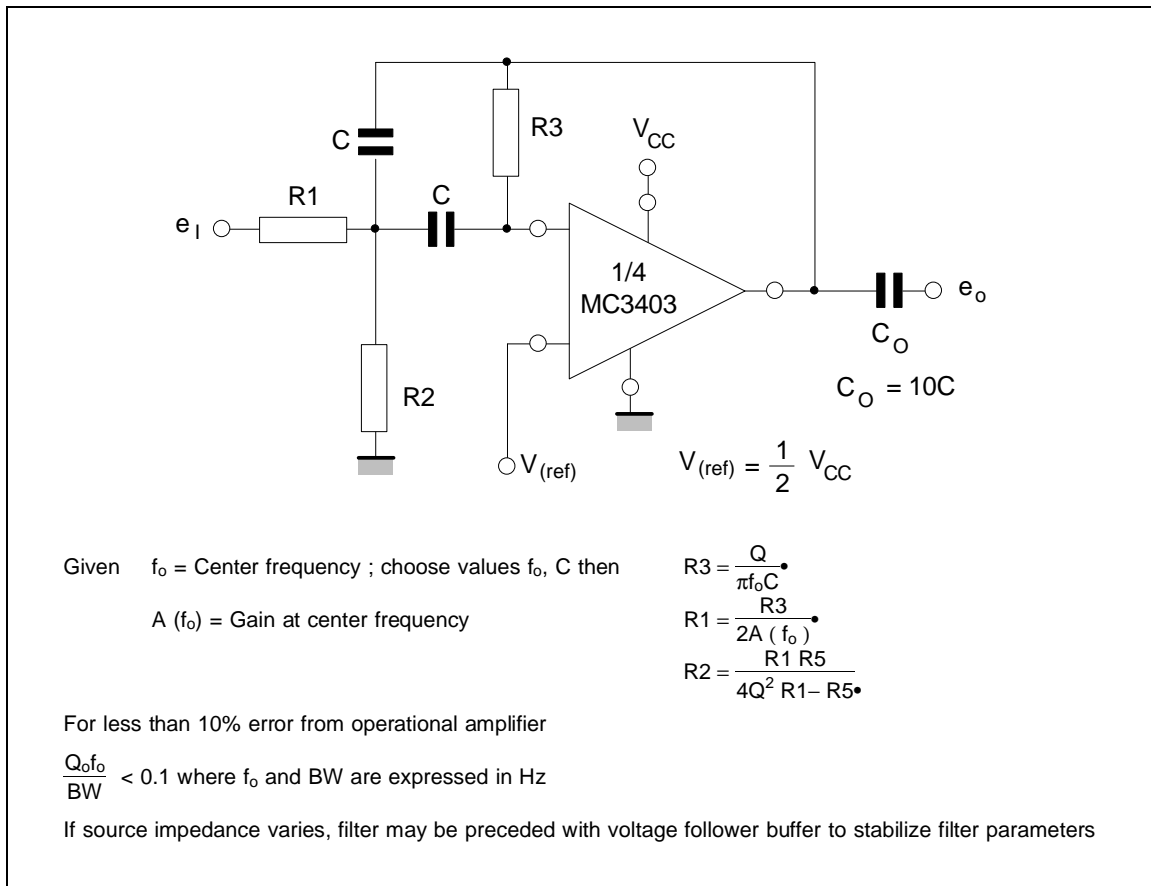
C

R3

$V_{CC}$

R1

C

$e_I$

1/4
MC3403

$e_o$

$C_O$

R2

$C_O = 10C$

$V_{(ref)}$

$V_{(ref)} = \frac{1}{2} V_{CC}$

Given $f_o$ = Center frequency ; choose values $f_o$, C then

A ($f_o$) = Gain at center frequency

$R3 = \frac{Q}{\pi f_o C}$•

$R1 = \frac{R3}{2A(f_o)}$•

$R2 = \frac{R1\ R5}{4Q^2\ R1 - R5}$•

For less than 10% error from operational amplifier

$\frac{Q_o f_o}{BW} < 0.1$ where $f_o$ and BW are expressed in Hz

If source impedance varies, filter may be preceded with voltage follower buffer to stabilize filter parameters